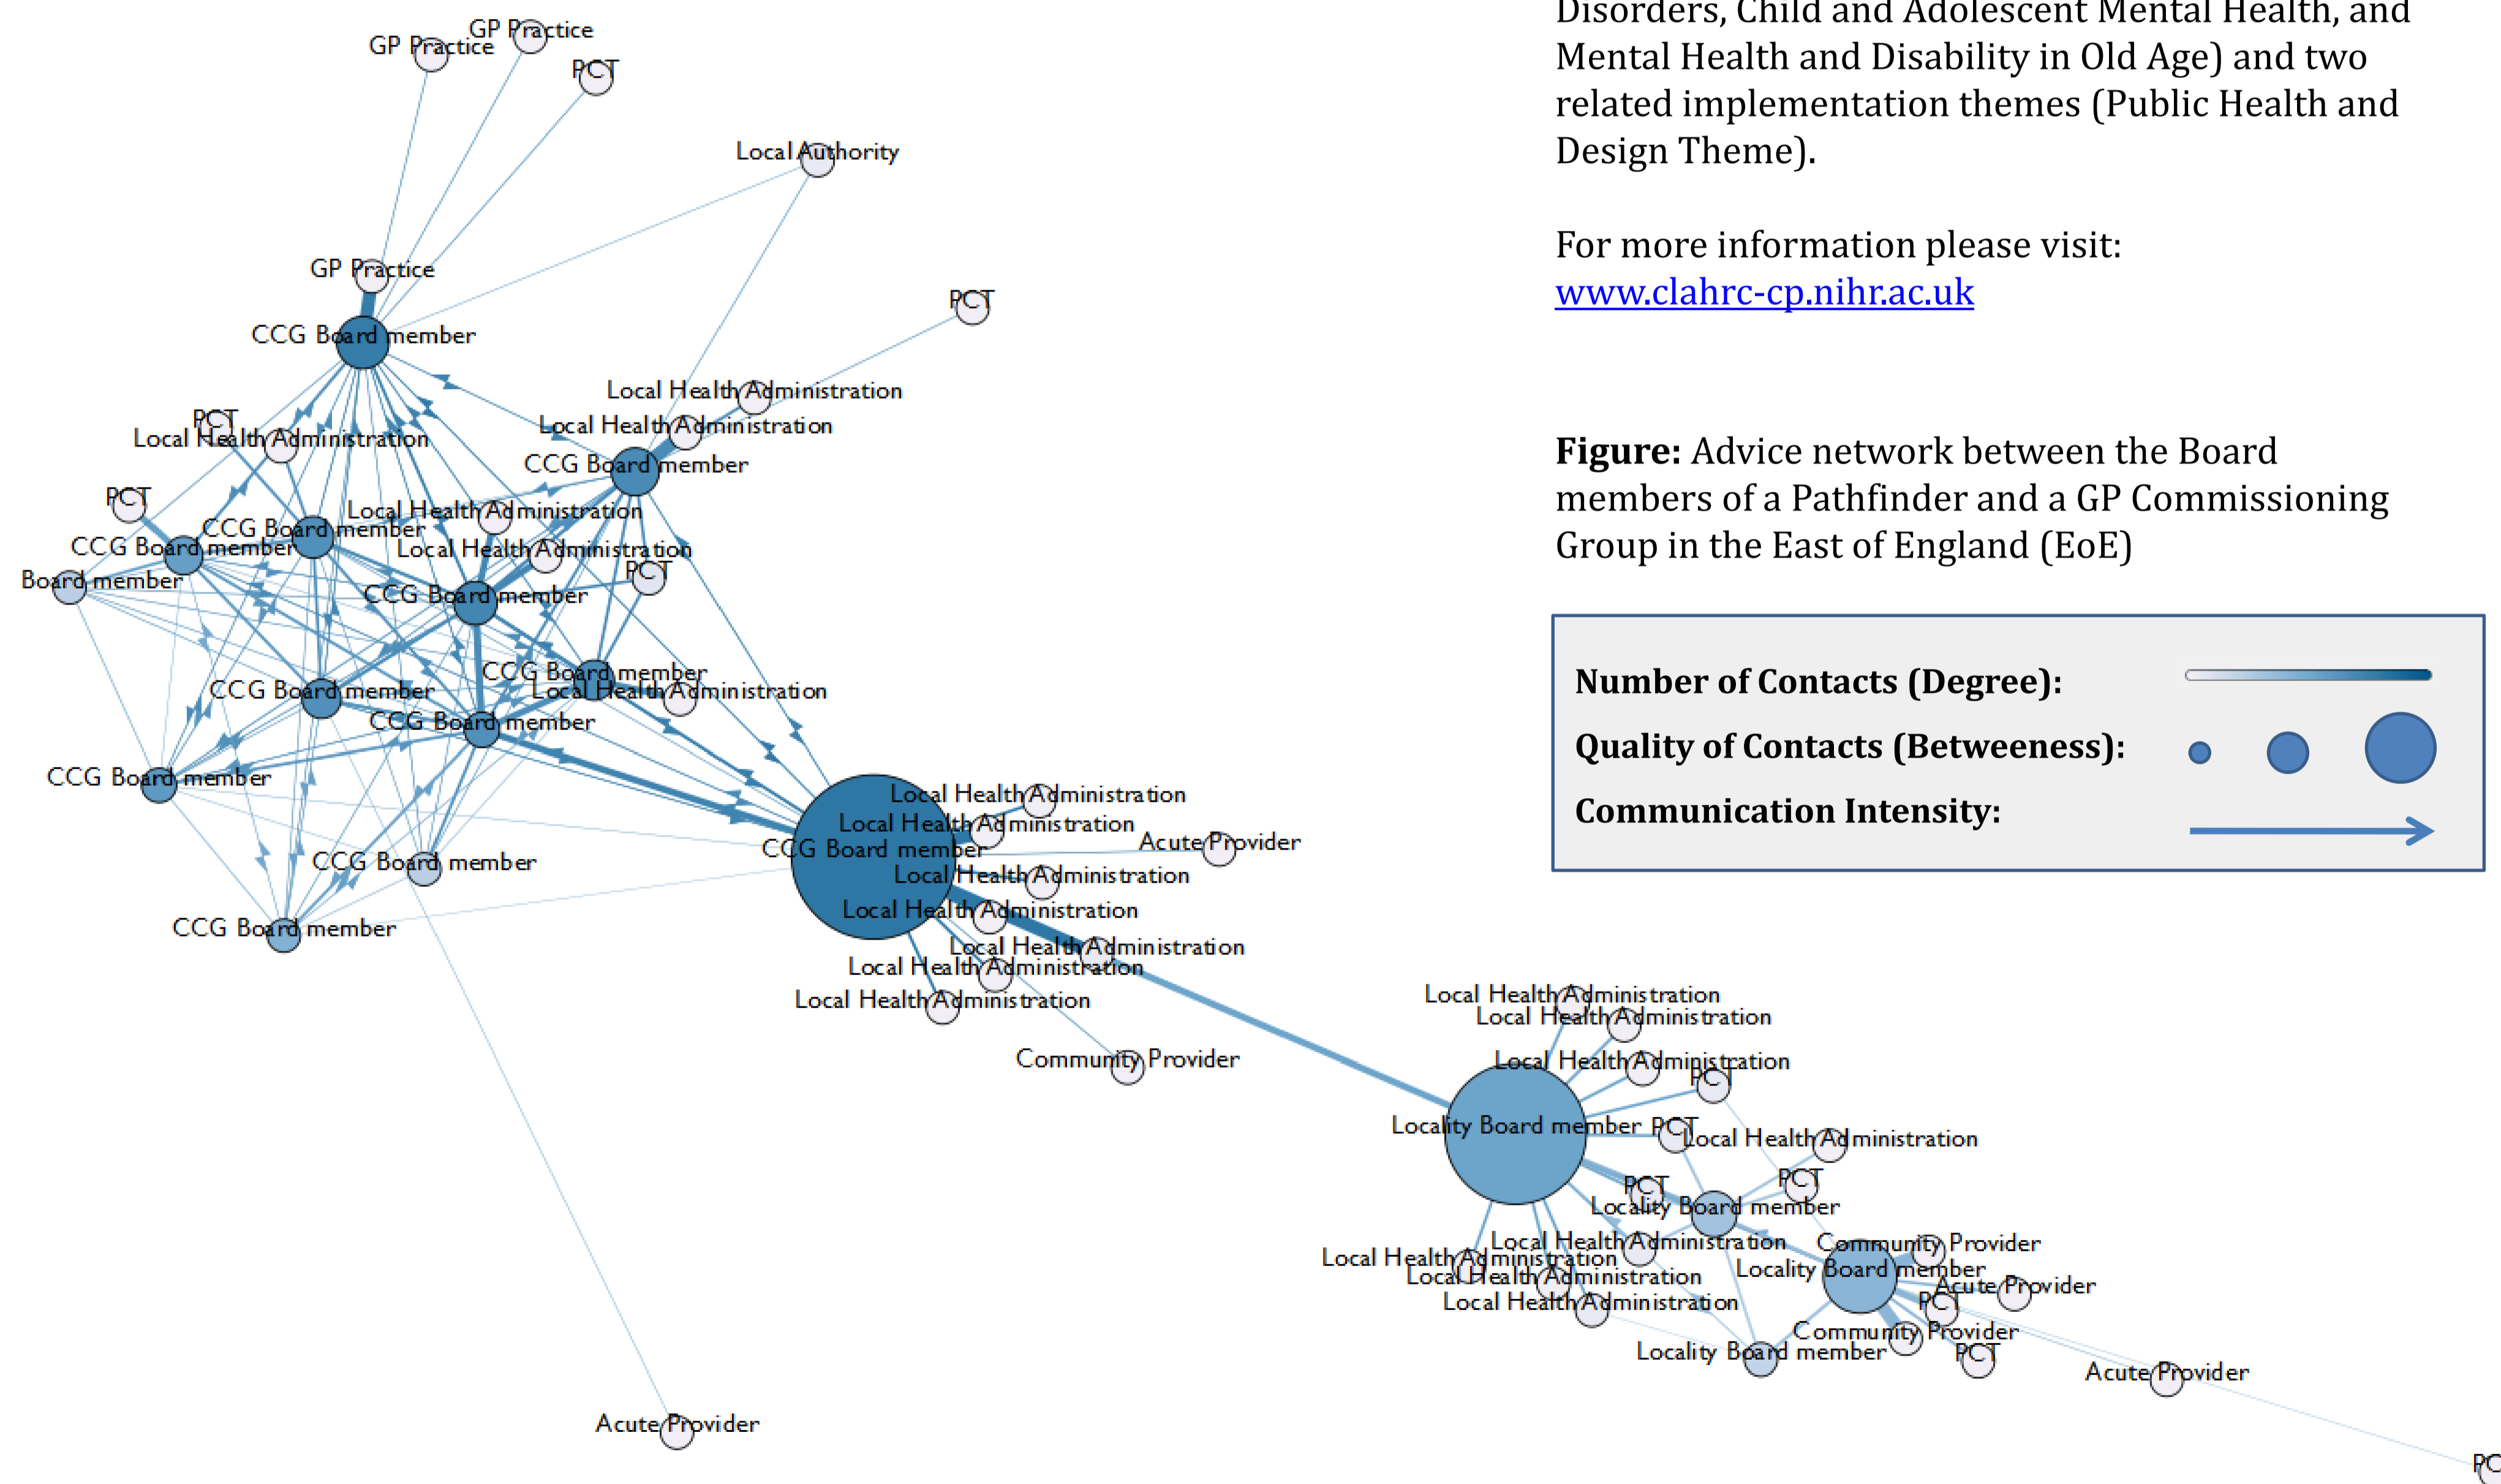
Disorders, Child and Adolescent Mental Health, and Mental Health and Disability in Old Age) and two related implementation themes (Public Health and Design Theme).

For more information please visit:
www.clahrc-cp.nihr.ac.uk

**Figure:** Advice network between the Board members of a Pathfinder and a GP Commissioning Group in the East of England (EoE)

**Number of Contacts (Degree):**
**Quality of Contacts (Betweeness):**
**Communication Intensity:**

GP Practice
GP Practice
PCT
Local Authority
GP Practice
PCT
CCG Board member
Local Health Administration
Local Health Administration
PCT
Local Health Administration
CCG Board member
PCT
Local Health Administration
CCG Board member
CCG Board member
Local Health Administration
Board member
PCT
CCG Board member
CCG Board member
Local Health Administration
CCG Board member
CCG Board member
CCG Board member
Local Health Administration
Local Health Administration
Acute Provider
CCG Board member
CCG Board member
Local Health Administration
Local Health Administration
CCG Board member
Local Health Administration
Local Health Administration
Local Health Administration
Community Provider
Local Health Administration
Local Health Administration
Local Health Administration
PCT
Locality Board member
PCT
Local Health Administration
PCT
PCT
Locality Board member
Local Health Administration
Community Provider
Local Health Administration
Locality Board member
Local Health Administration
Acute Provider
Local Health Administration
PCT
Community Provider
Locality Board member
PCT
Acute Provider
Acute Provider
PC